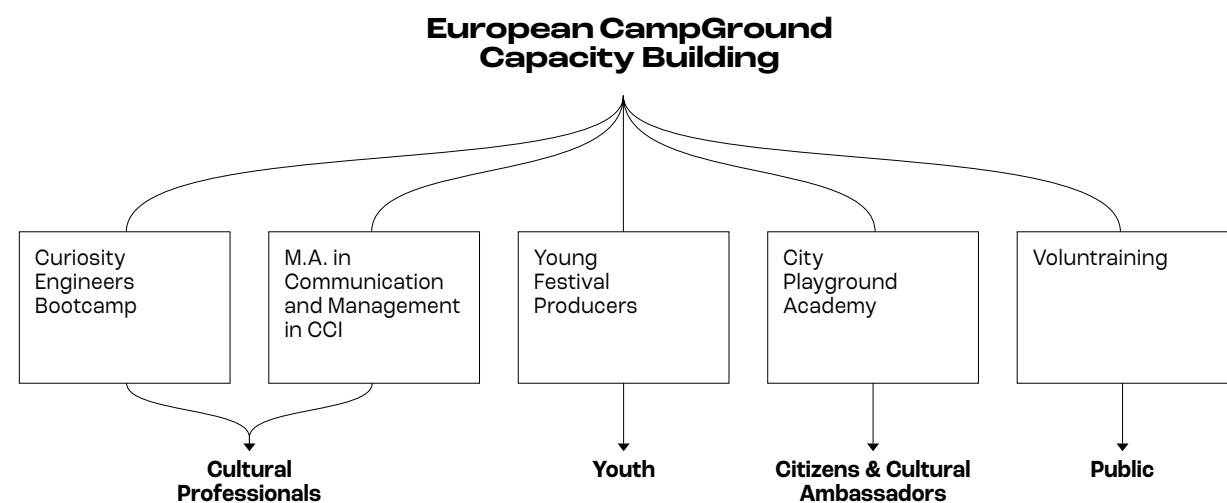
European CampGround Capacity Building

Curiosity Engineers Bootcamp

M.A. in Communication and Management in CCI

Young Festival Producers

City Playground Academy

Voluntraining

Cultural Professionals

Youth

Citizens & Cultural Ambassadors

Public